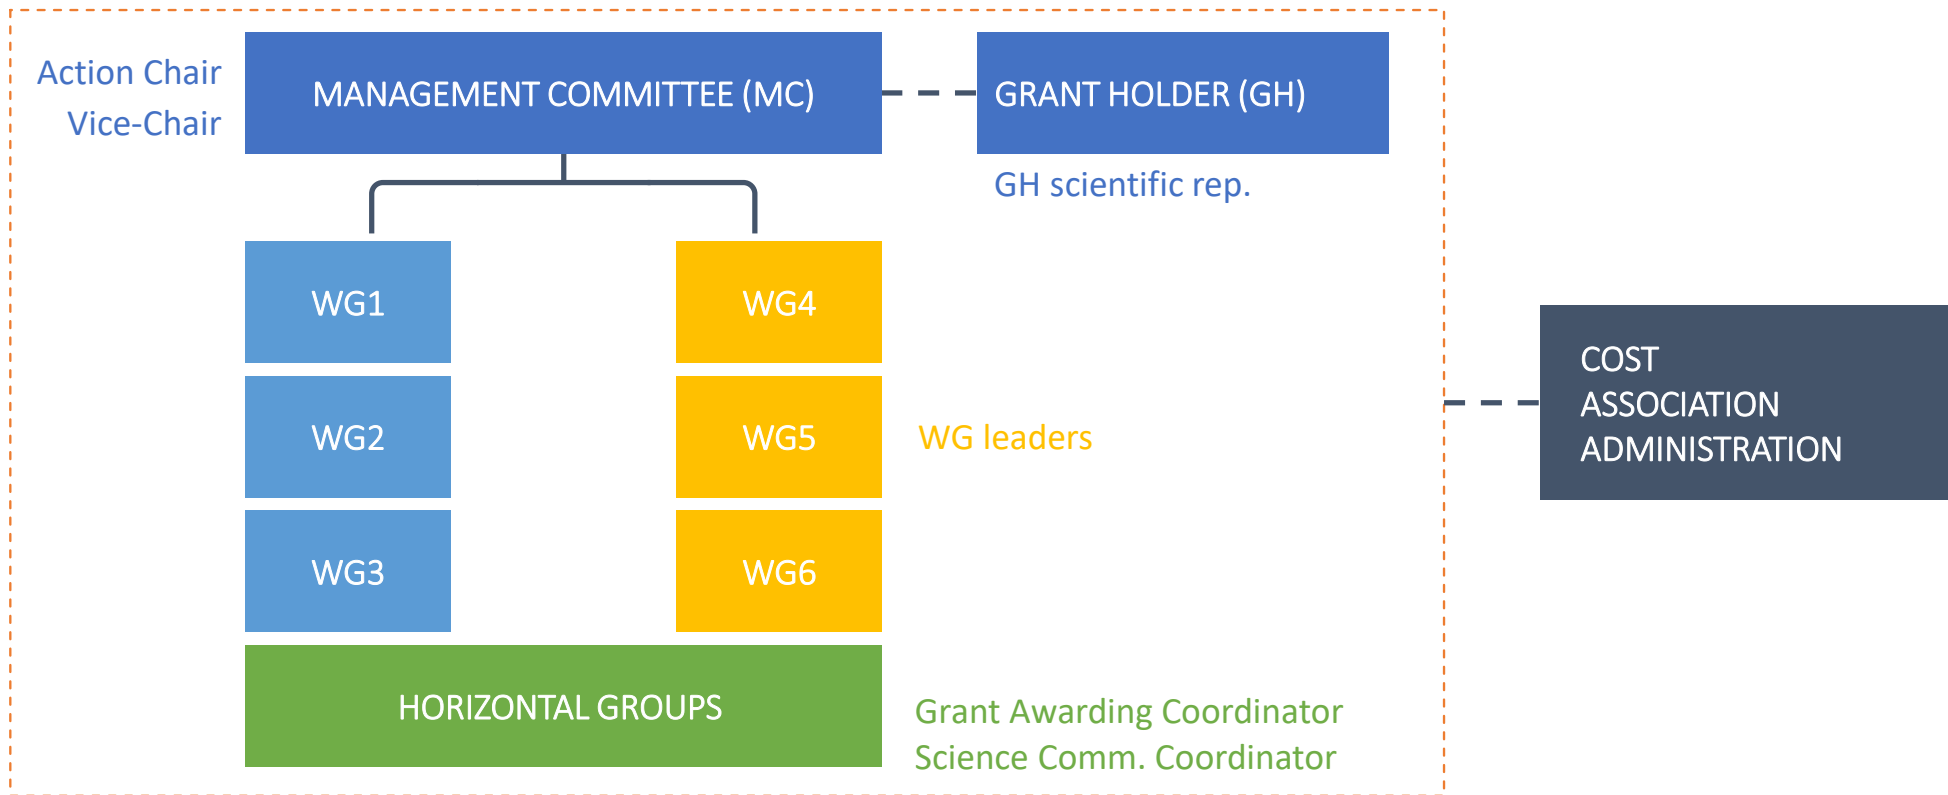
Action Chair
Vice-Chair

MANAGEMENT COMMITTEE (MC)

GRANT HOLDER (GH)

GH scientific rep.

WG1

WG2

WG3

WG4

WG5

WG6

WG leaders

COST
ASSOCIATION
ADMINISTRATION

HORIZONTAL GROUPS

Grant Awarding Coordinator
Science Comm. Coordinator